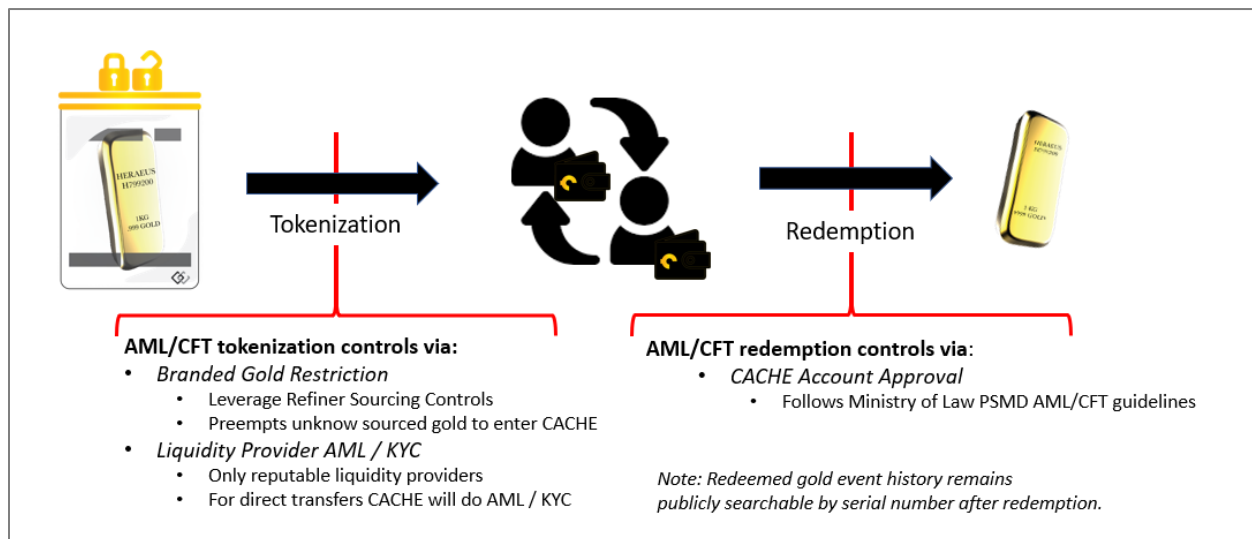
HERAEUS
H799200
1KG
999 GOLD

Tokenization

Redemption

HERAEUS

1 KG
999 GOLD

AML/CFT tokenization controls via:
• Branded Gold Restriction
  • Leverage Refiner Sourcing Controls
  • Preempts unknow sourced gold to enter CACHE
• Liquidity Provider AML / KYC
  • Only reputable liquidity providers
  • For direct transfers CACHE will do AML / KYC

AML/CFT redemption controls via:
• CACHE Account Approval
  • Follows Ministry of Law PSMD AML/CFT guidelines

Note: Redeemed gold event history remains publicly searchable by serial number after redemption.